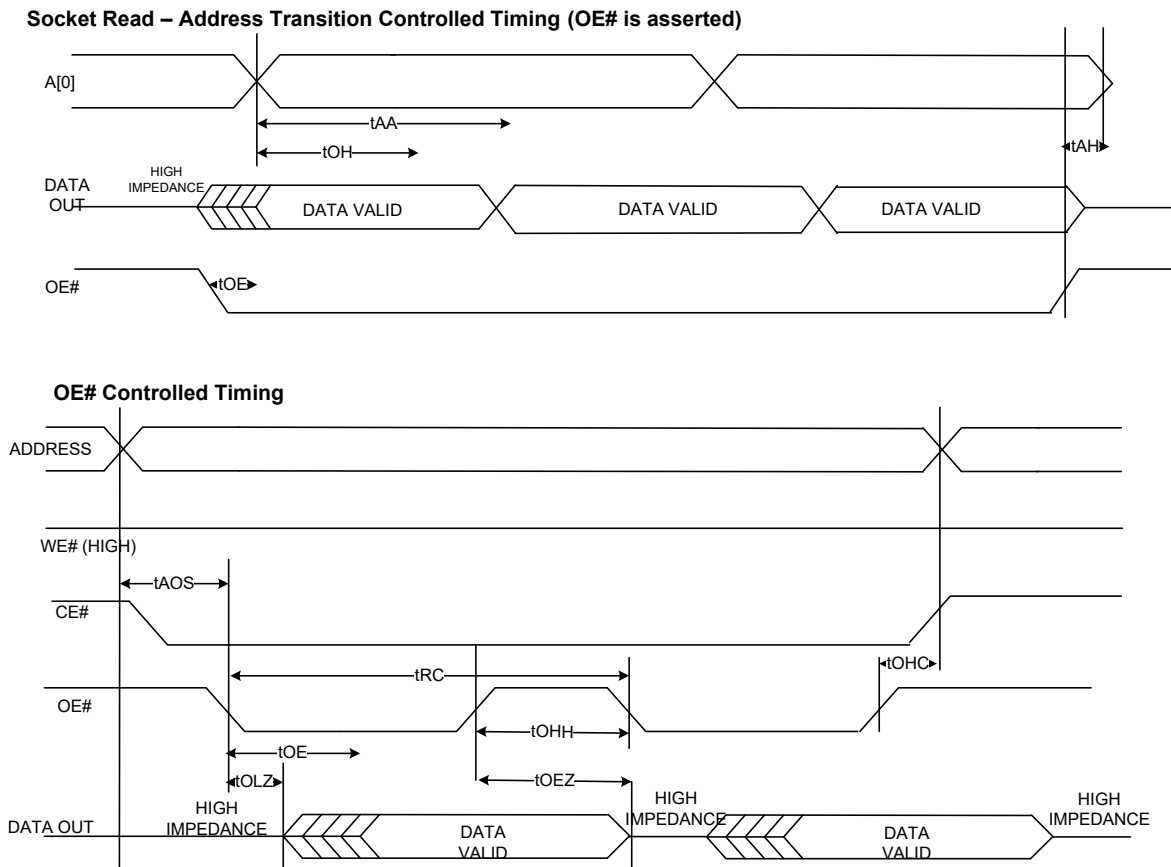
Socket Read – Address Transition Controlled Timing (OE# is asserted)

A[0]

tAA

tOH

tAH

HIGH IMPEDANCE

DATA OUT

DATA VALID

DATA VALID

DATA VALID

OE#

tOE

OE# Controlled Timing

ADDRESS

WE# (HIGH)

tAOS

CE#

tRC

tOHC

OE#

tOHH

tOE

tOLZ

tOEZ

HIGH IMPEDANCE

DATA OUT

DATA VALID

HIGH IMPEDANCE

DATA VALID

HIGH IMPEDANCE